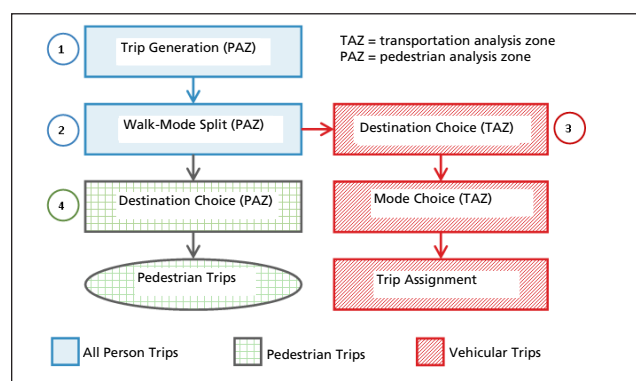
1
Trip Generation (PAZ)

TAZ = transportation analysis zone
PAZ = pedestrian analysis zone

2
Walk-Mode Split (PAZ)

Destination Choice (TAZ)
3

4
Destination Choice (PAZ)

Mode Choice (TAZ)

Pedestrian Trips

Trip Assignment

All Person Trips
Pedestrian Trips
Vehicular Trips